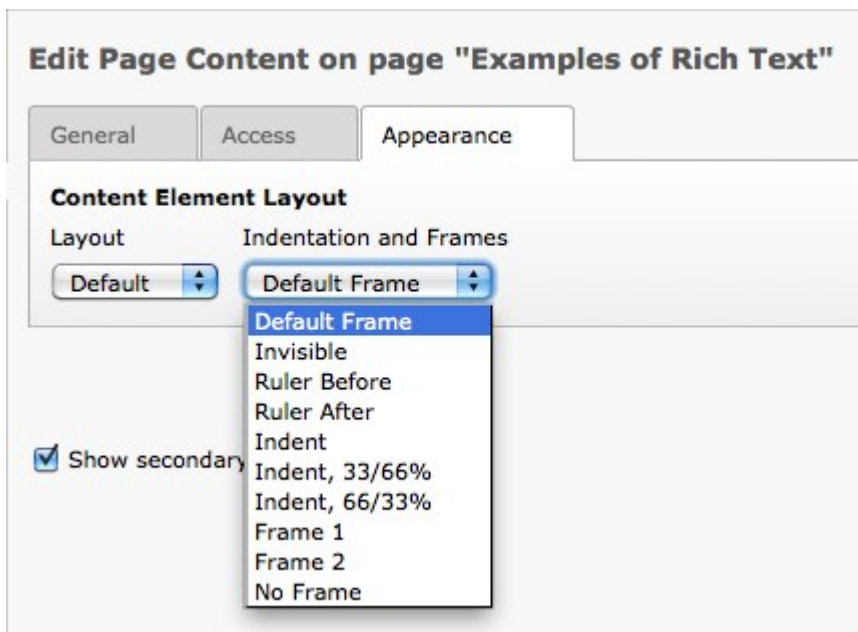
Edit Page Content on page "Examples of Rich Text"

General
Access
Appearance

Content Element Layout

Layout
Indentation and Frames

Default
Default Frame

Default Frame
Invisible
Ruler Before
Ruler After
Indent
Indent, 33/66%
Indent, 66/33%
Frame 1
Frame 2
No Frame

Show secondary